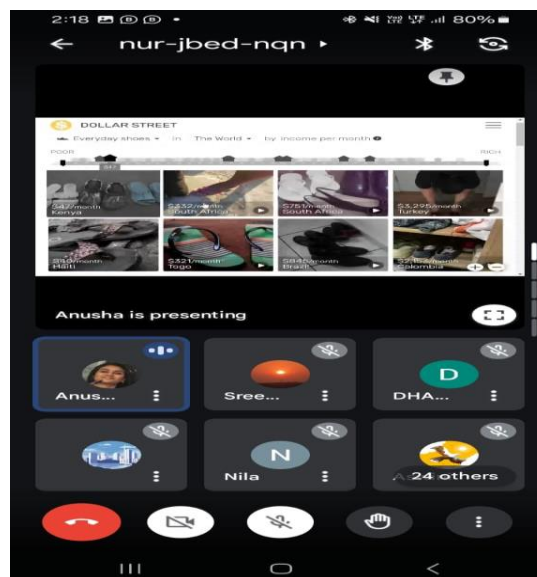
2:18 80%

nur-jbed-nqn ▸

DOLLAR STREET

Everyday shoes ▾ in The World ▾ by income per month

POOR RICH

$47/month Kenya

$232/month South Africa

$751/month South Africa

$3,295/month Turkey

$40/month Haiti

$321/month Togo

$844/month Brazil

$2,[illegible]/month Colombia

Anusha is presenting

Anus...

Sree...

D

DHA...

N

Nila

24 others